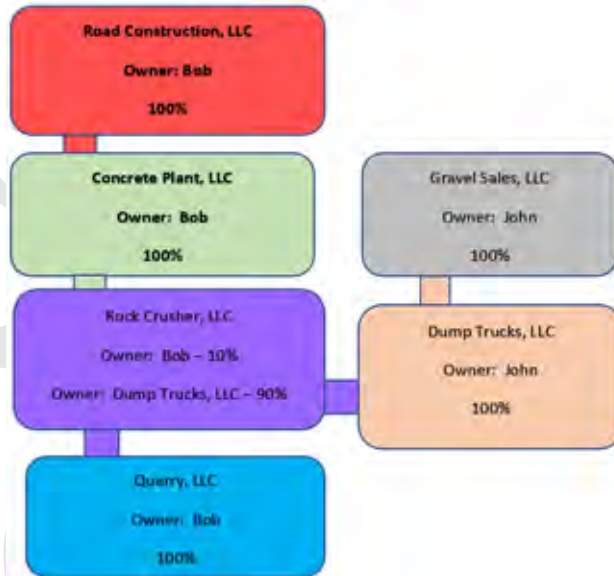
Road Construction, LLC

Owner: Bob

100%

Concrete Plant, LLC

Owner: Bob

100%

Gravel Sales, LLC

Owner: John

100%

Rock Crusher, LLC

Owner: Bob – 10%

Owner: Dump Trucks, LLC – 90%

Dump Trucks, LLC

Owner: John

100%

Querry, LLC

Owner: Bob

100%